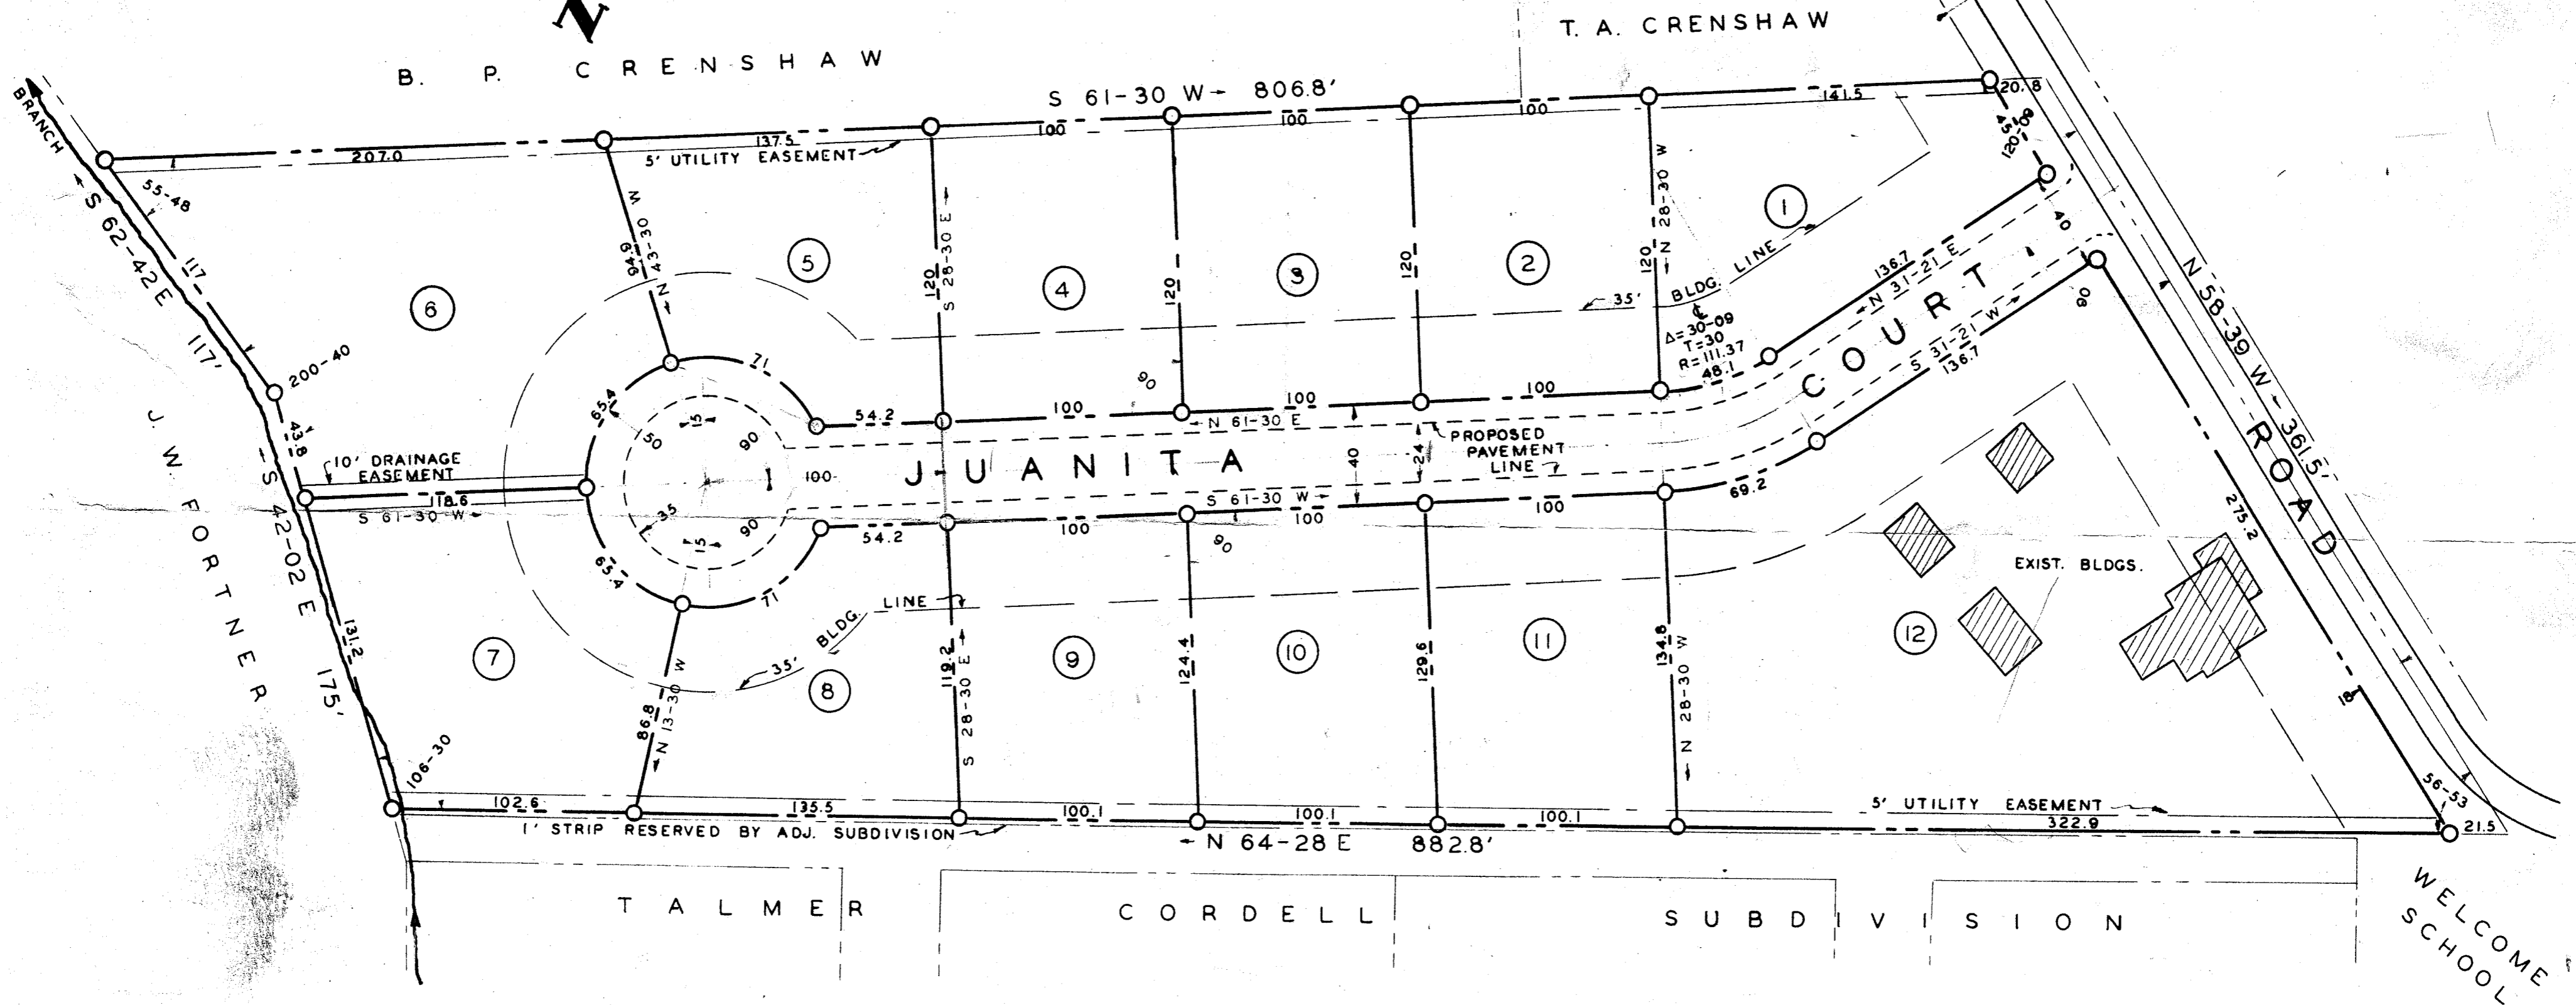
N

B. P. CRENSHAW

T. A. CRENSHAW

BRANCH

S 61-30 W 806.8'

207.0

137.5

100

100

100

141.5

20.8

5' UTILITY EASEMENT

55-48

45-01

120.8

S 62-42E

117

117'

N 43-30 W

94.9

S 28-30 E

120

120

120

N 28-30 W

120

1

2

3

4

5

6

35' BLDG. LINE

136.7

N 31-21 E

40

COURT

S 31-21 W

136.7

90

N 58-39 W 361.5'

ROAD

Δ=30-09
T=30
R=111.37
48.1

200-40

71

54.2

100

100

100

90

90

N 61-30 E

PROPOSED PAVEMENT LINE

J. W. FORTNER

43.8

10' DRAINAGE EASEMENT

118.6

S 61-30 W

S 42-02 E

65.4

50

15

90

100

JUANITA

40

24

S 61-30 W

35

15

90

65.4

54.2

100

100

100

90

69.2

EXIST. BLDGS.

275.2

71

35' BLDG. LINE

7

8

9

10

11

12

131.2

175'

N 13-30 W

86.8

119.2

S 28-30 E

124.4

129.6

134.8

N 28-30 W

18

106-30

102.6

135.5

100.1

100.1

100.1

5' UTILITY EASEMENT

322.9

56-53

21.5

1' STRIP RESERVED BY ADJ. SUBDIVISION

N 64-28 E 882.8'

TALMER CORDELL SUBDIVISION

WELCOME SCHOOL